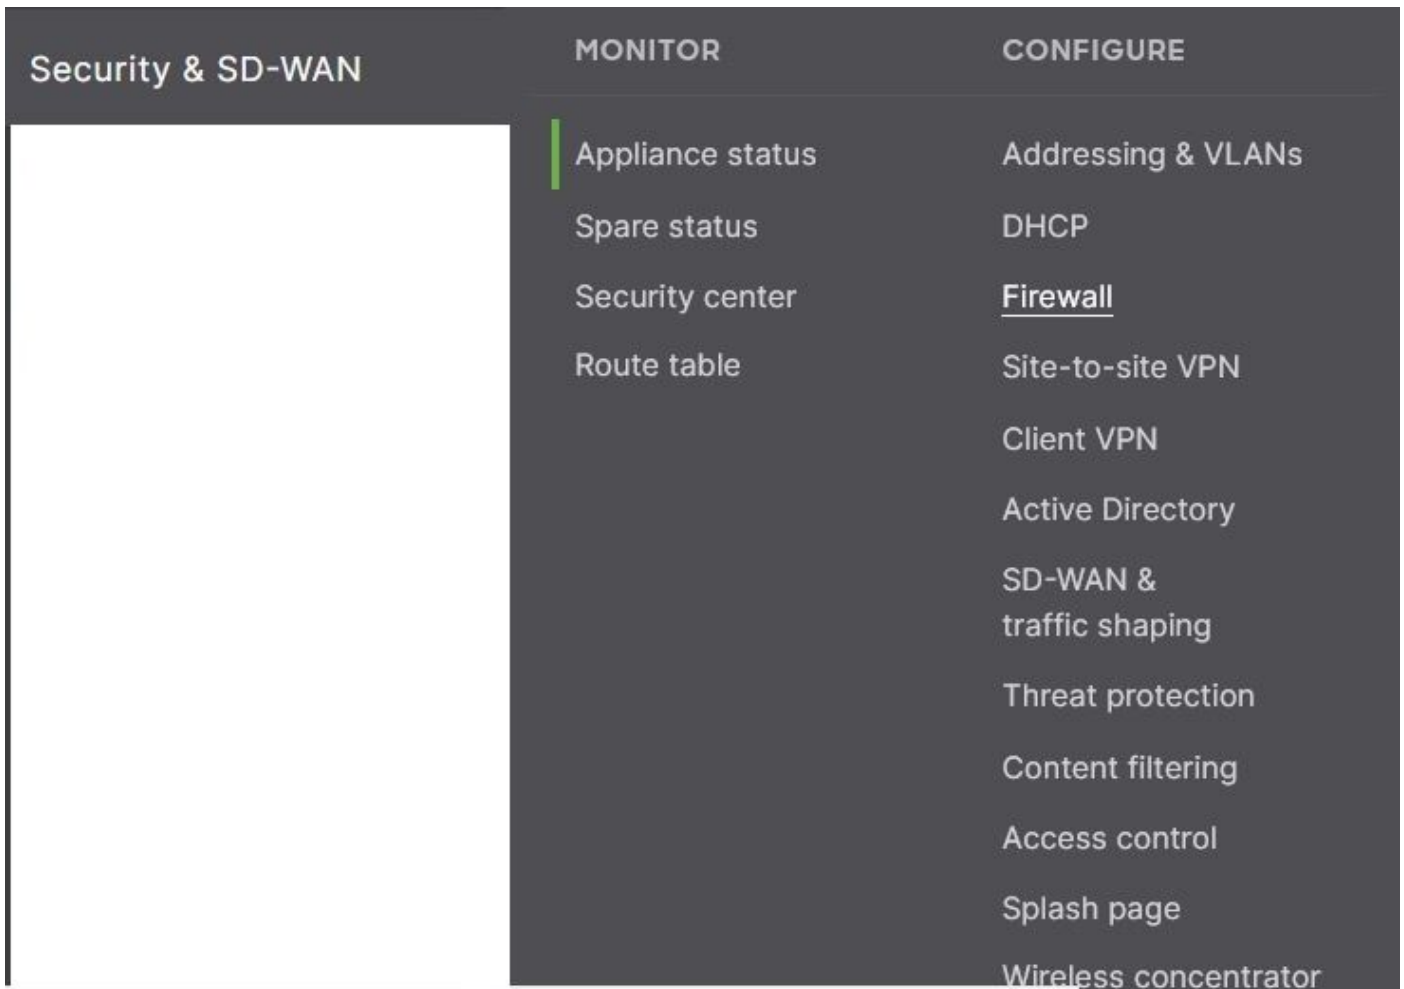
Security & SD-WAN

MONITOR

Appliance status

Spare status

Security center

Route table

CONFIGURE

Addressing & VLANs

DHCP

Firewall

Site-to-site VPN

Client VPN

Active Directory

SD-WAN & traffic shaping

Threat protection

Content filtering

Access control

Splash page

Wireless concentrator